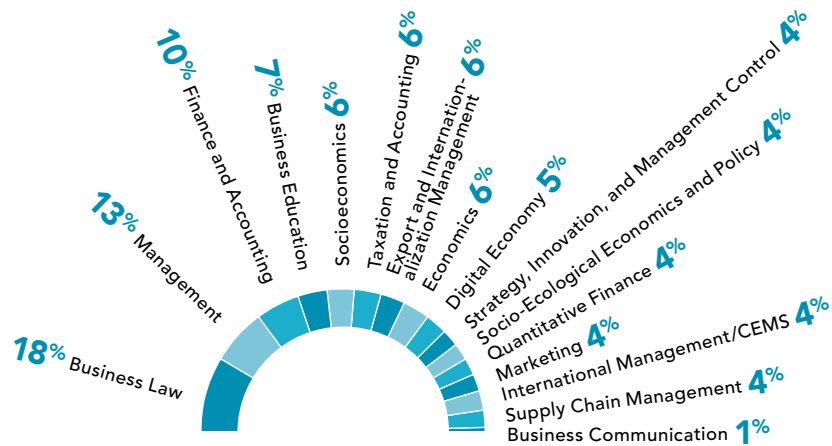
18% Business Law

13% Management

10% Finance and Accounting

7% Business Education

Socioeconomics 6%

Taxation and Accounting 6%

Export and Internationalization Management 6%

Economics 6%

Digital Economy 5%

Strategy, Innovation, and Management Control 4%

Socio-Ecological Economics and Policy 4%

Quantitative Finance 4%

Marketing 4%

International Management/CEMS 4%

Supply Chain Management 4%

Business Communication 1%